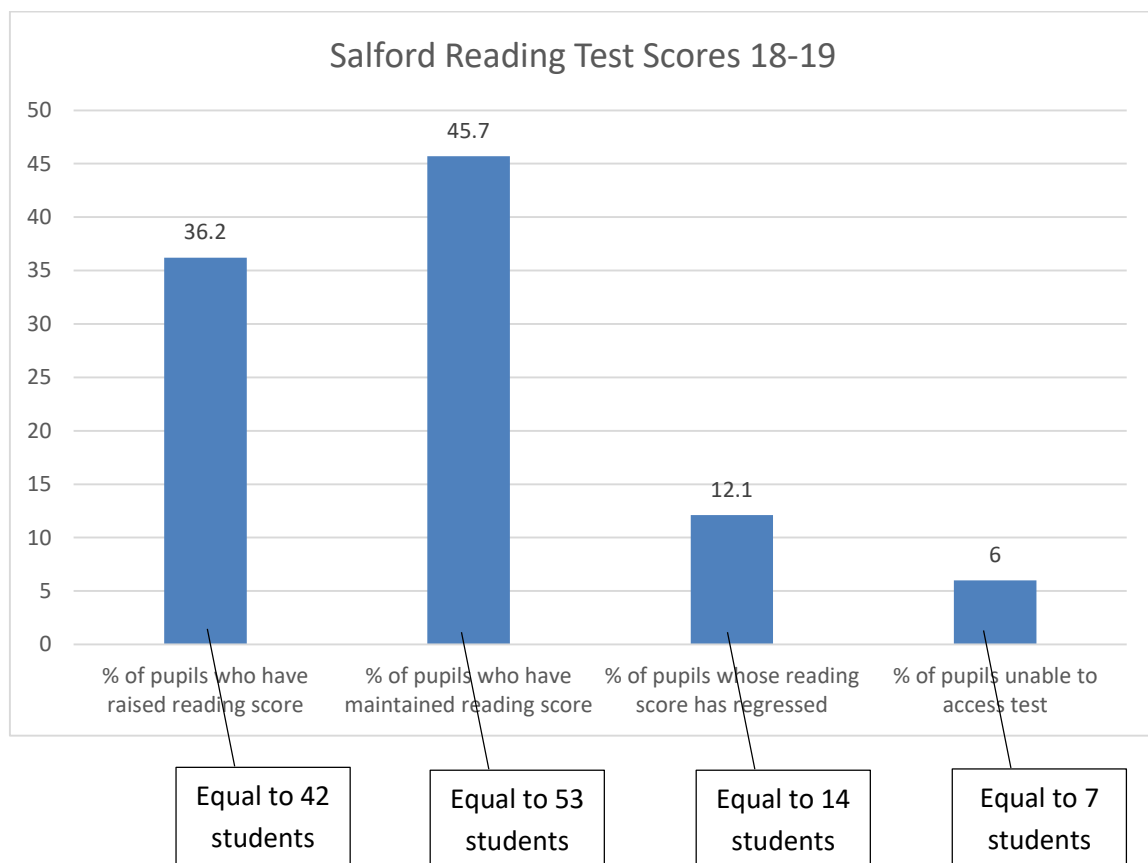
Salford Reading Test Scores 18-19

50
45
40
35
30
25
20
15
10
5
0

36.2
45.7
12.1
6

% of pupils who have raised reading score
% of pupils who have maintained reading score
% of pupils whose reading score has regressed
% of pupils unable to access test

Equal to 42 students
Equal to 53 students
Equal to 14 students
Equal to 7 students